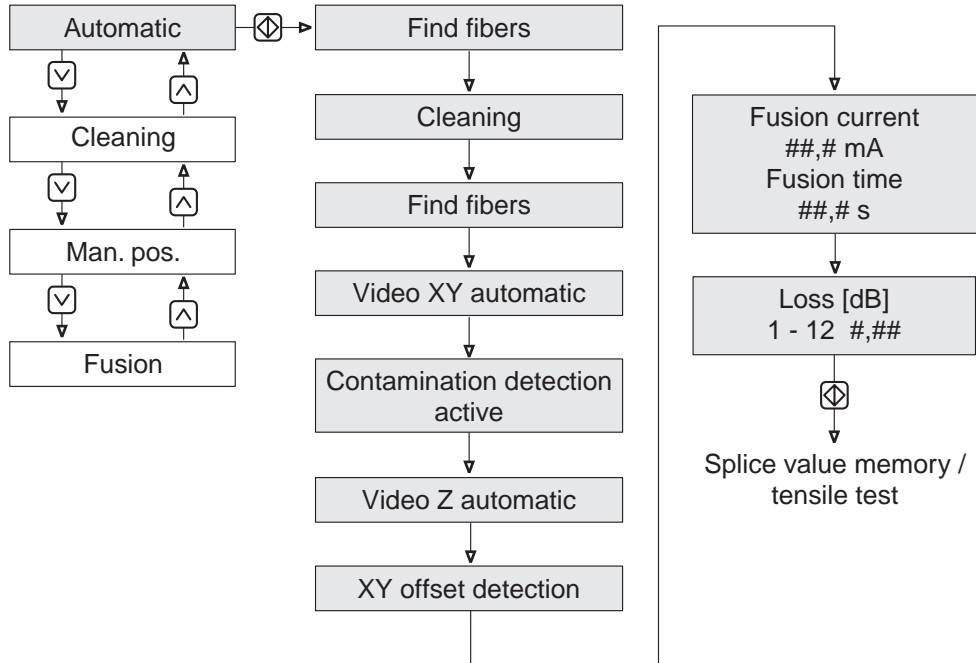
Automatic

Cleaning

Man. pos.

Fusion

Find fibers

Cleaning

Find fibers

Video XY automatic

Contamination detection active

Video Z automatic

XY offset detection

Fusion current
##,# mA
Fusion time
##,# s

Loss [dB]
1 - 12 #,##

Splice value memory / tensile test